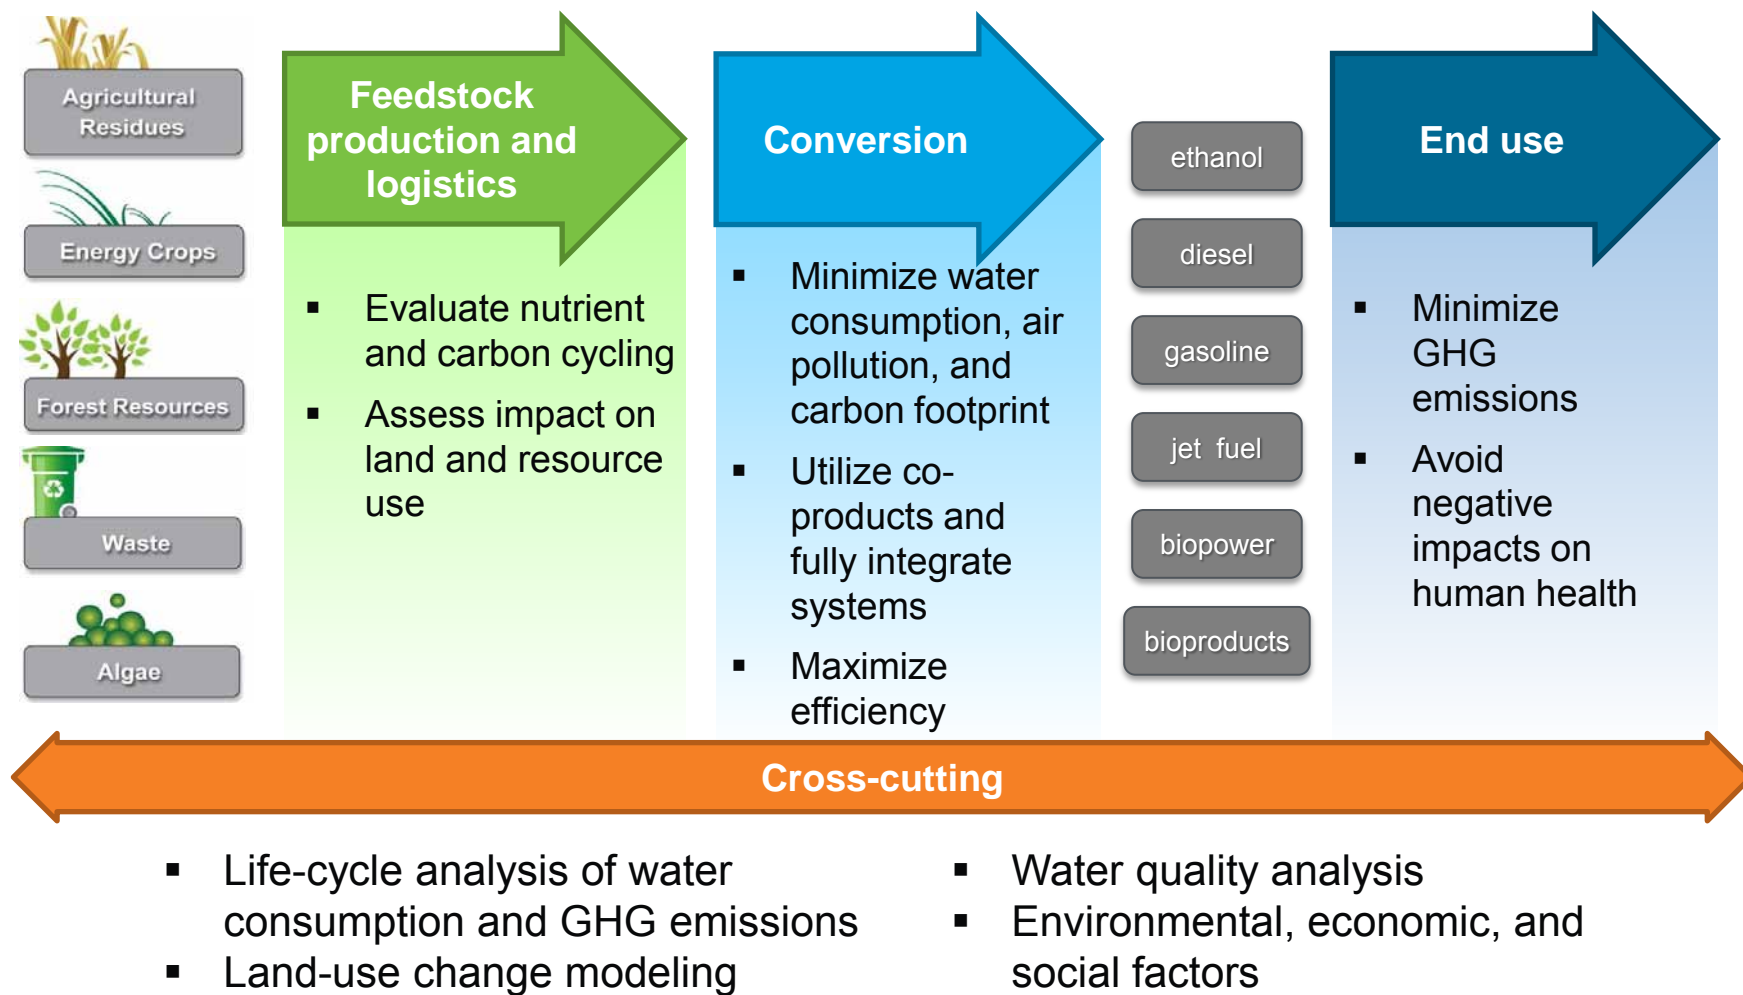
Agricultural Residues

Energy Crops

Forest Resources

Waste

Algae

Feedstock production and logistics

▪ Evaluate nutrient and carbon cycling

▪ Assess impact on land and resource use

Conversion

▪ Minimize water consumption, air pollution, and carbon footprint

▪ Utilize co-products and fully integrate systems

▪ Maximize efficiency

ethanol

diesel

gasoline

jet fuel

biopower

bioproducts

End use

▪ Minimize GHG emissions

▪ Avoid negative impacts on human health

Cross-cutting

▪ Life-cycle analysis of water consumption and GHG emissions

▪ Land-use change modeling

▪ Water quality analysis

▪ Environmental, economic, and social factors